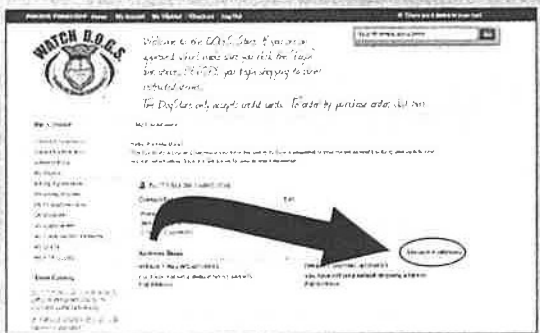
WATCH D.O.G.S.

Welcome to the DOGS Store. If you are an approved school, make sure you click the "Login" link above. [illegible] your login shipping to school contracted accounts.

The DogStore only accepts credit cards. To order by purchase order, click here.

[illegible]